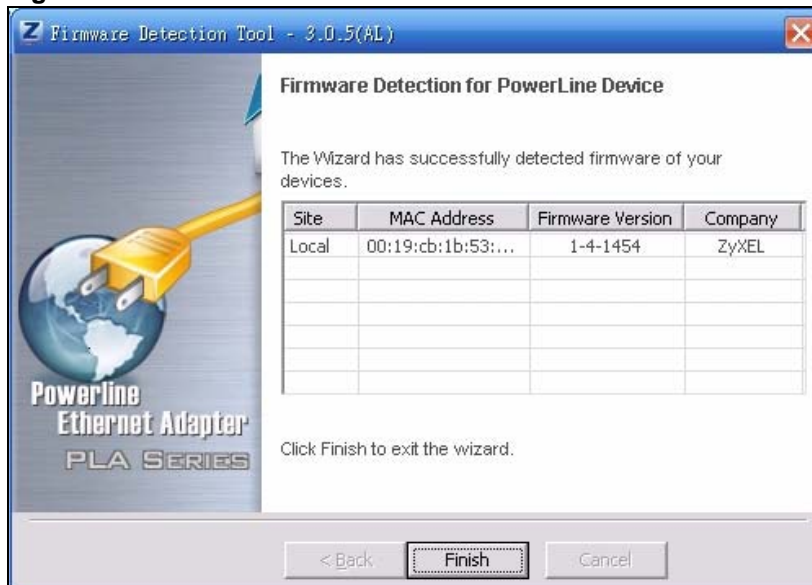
Firmware Detection Tool - 3.0.5(AL)

Firmware Detection for PowerLine Device

The Wizard has successfully detected firmware of your devices.

| Site | MAC Address | Firmware Version | Company |
|---|---|---|---|
| Local | 00:19:cb:1b:53:... | 1-4-1454 | ZyXEL |
| | | | |
| | | | |
| | | | |
| | | | |
| | | | |
| | | | |

Powerline Ethernet Adapter
PLA SERIES

Click Finish to exit the wizard.

< Back
Finish
Cancel